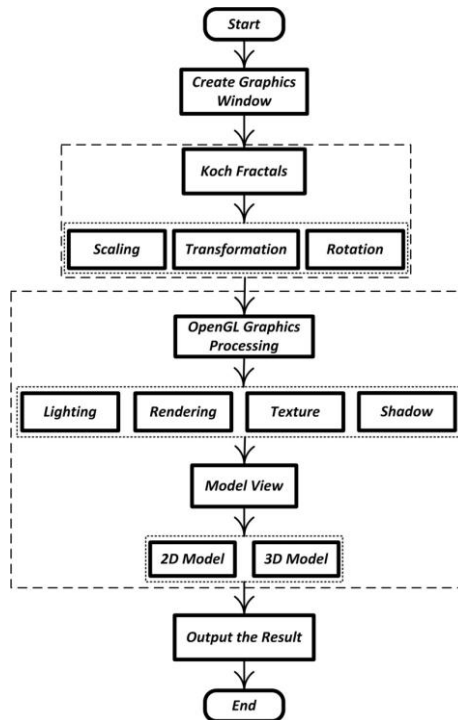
Start

Create Graphics Window

Koch Fractals

Scaling

Transformation

Rotation

OpenGL Graphics Processing

Lighting

Rendering

Texture

Shadow

Model View

2D Model

3D Model

Output the Result

End